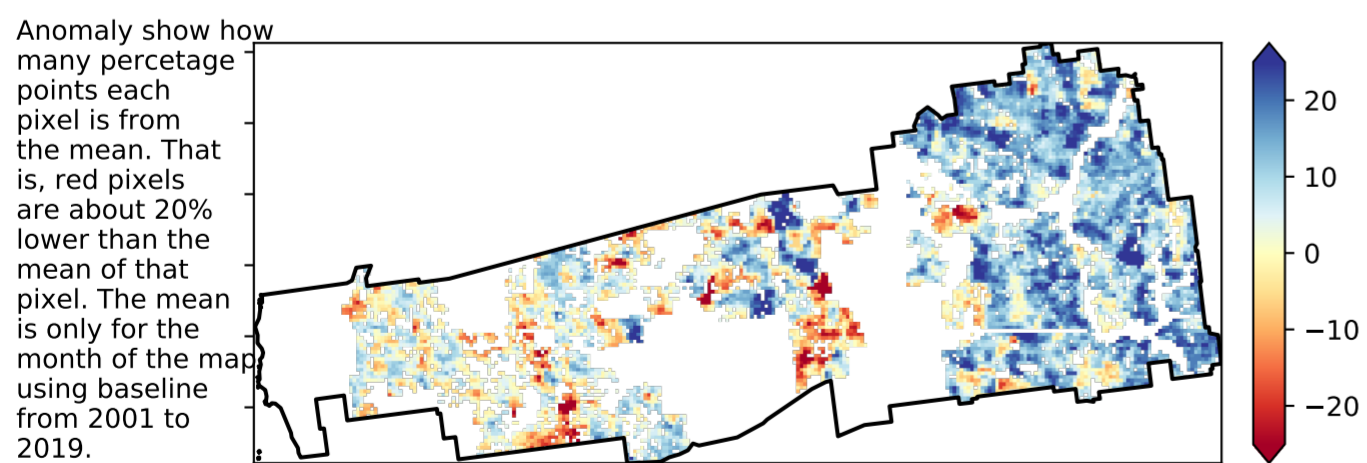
Anomaly show how many percetage points each pixel is from the mean. That is, red pixels are about 20% lower than the mean of that pixel. The mean is only for the month of the map using baseline from 2001 to 2019.

20
10
0
−10
−20